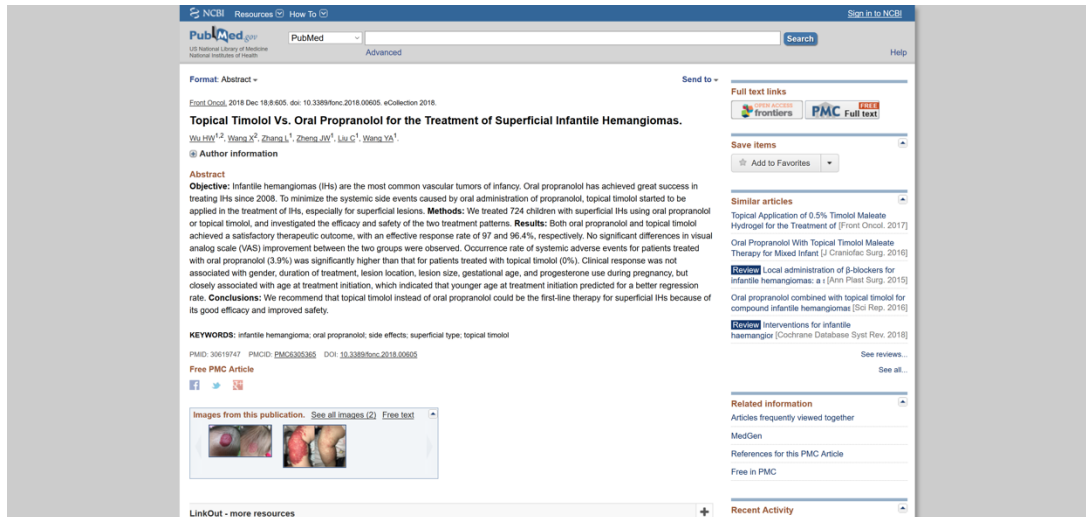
NCBI Resources How To

Sign in to NCBI

PubMed.gov
US National Library of Medicine
National Institutes of Health

PubMed

Search

Advanced

Help

Format: Abstract

Send to

Front Oncol. 2018 Dec 18;8:605. doi: 10.3389/fonc.2018.00605. eCollection 2018.

Topical Timolol Vs. Oral Propranolol for the Treatment of Superficial Infantile Hemangiomas.

Wu HW$^{1,2}$, Wang X$^{2}$, Zhang L$^{1}$, Zheng JW$^{1}$, Liu C$^{1}$, Wang YA$^{1}$.

Author information

Abstract

Objective: Infantile hemangiomas (IHs) are the most common vascular tumors of infancy. Oral propranolol has achieved great success in treating IHs since 2008. To minimize the systemic side events caused by oral administration of propranolol, topical timolol started to be applied in the treatment of IHs, especially for superficial lesions. Methods: We treated 724 children with superficial IHs using oral propranolol or topical timolol, and investigated the efficacy and safety of the two treatment patterns. Results: Both oral propranolol and topical timolol achieved a satisfactory therapeutic outcome, with an effective response rate of 97 and 96.4%, respectively. No significant differences in visual analog scale (VAS) improvement between the two groups were observed. Occurrence rate of systemic adverse events for patients treated with oral propranolol (3.9%) was significantly higher than that for patients treated with topical timolol (0%). Clinical response was not associated with gender, duration of treatment, lesion location, lesion size, gestational age, and progesterone use during pregnancy, but closely associated with age at treatment initiation, which indicated that younger age at treatment initiation predicted for a better regression rate. Conclusions: We recommend that topical timolol instead of oral propranolol could be the first-line therapy for superficial IHs because of its good efficacy and improved safety.

KEYWORDS: infantile hemangioma; oral propranolol; side effects; superficial type; topical timolol

PMID: 30619747 PMCID: PMC6305365 DOI: 10.3389/fonc.2018.00605

Free PMC Article

Images from this publication. See all images (2) Free text

LinkOut - more resources

Full text links

OPEN ACCESS frontiers

FREE PMC Full text

Save items

Add to Favorites

Similar articles

Topical Application of 0.5% Timolol Maleate Hydrogel for the Treatment of [Front Oncol. 2017]

Oral Propranolol With Topical Timolol Maleate Therapy for Mixed Infant [J Craniofac Surg. 2016]

Review Local administration of β-blockers for infantile hemangiomas: a [Ann Plast Surg. 2015]

Oral propranolol combined with topical timolol for compound infantile hemangiomas [Sci Rep. 2016]

Review Interventions for infantile haemangior [Cochrane Database Syst Rev. 2018]

See reviews...

See all...

Related information

Articles frequently viewed together

MedGen

References for this PMC Article

Free in PMC

Recent Activity